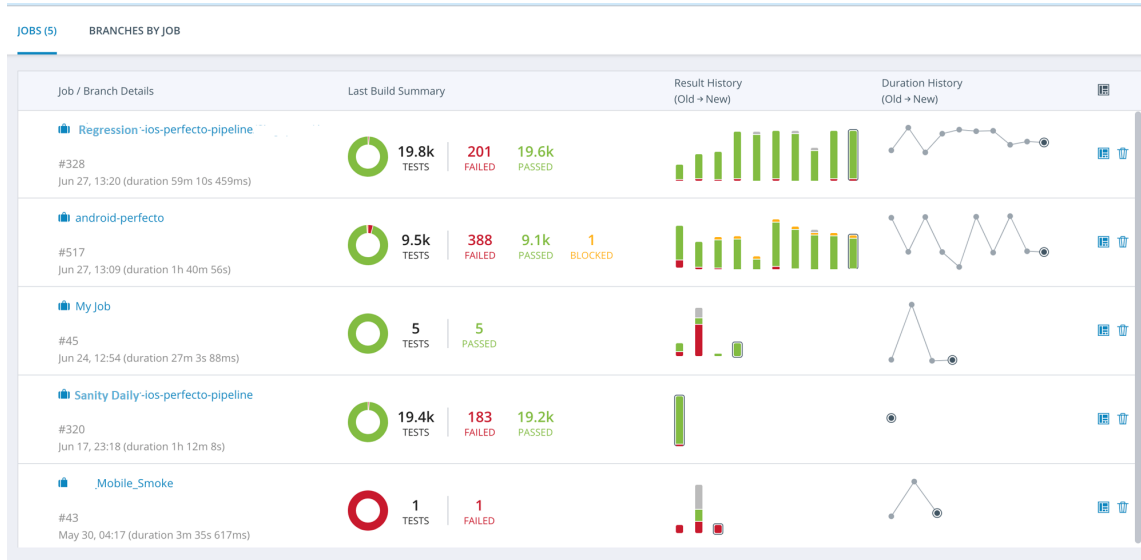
JOBS (5)   BRANCHES BY JOB

| Job / Branch Details | Last Build Summary | Result History (Old → New) | Duration History (Old → New) |
|---|---|---|---|
| Regression-ios-perfecto-pipeline #328 Jun 27, 13:20 (duration 59m 10s 459ms) | 19.8k TESTS 201 FAILED 19.6k PASSED | | |
| android-perfecto #517 Jun 27, 13:09 (duration 1h 40m 56s) | 9.5k TESTS 388 FAILED 9.1k PASSED 1 BLOCKED | | |
| My Job #45 Jun 24, 12:54 (duration 27m 3s 88ms) | 5 TESTS 5 PASSED | | |
| Sanity Daily-ios-perfecto-pipeline #320 Jun 17, 23:18 (duration 1h 12m 8s) | 19.4k TESTS 183 FAILED 19.2k PASSED | | |
| _Mobile_Smoke #43 May 30, 04:17 (duration 3m 35s 617ms) | 1 TESTS 1 FAILED | | |